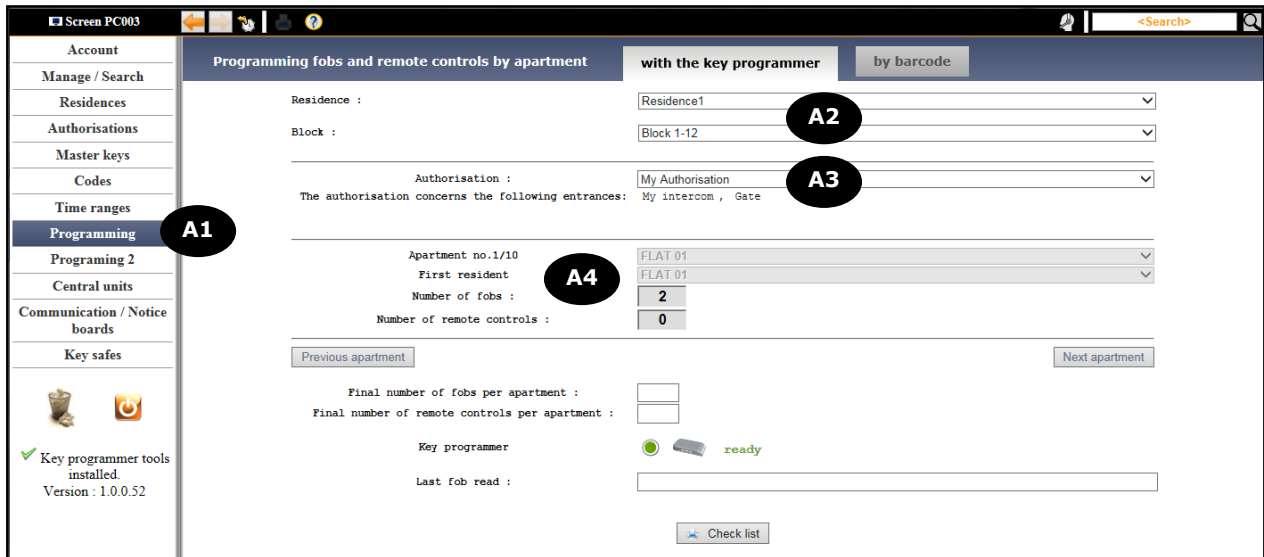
Screen PC003

<Search>

Account
Manage / Search
Residences
Authorisations
Master keys
Codes
Time ranges
Programming
Programing 2
Central units
Communication / Notice boards
Key safes

Key programmer tools installed.
Version : 1.0.0.52

A1

Programming fobs and remote controls by apartment

with the key programmer

by barcode

Residence : Residence1

Block : Block 1-12

A2

Authorisation : My Authorisation

A3

The authorisation concerns the following entrances: My intercom , Gate

Apartment no.1/10 FLAT 01

First resident FLAT 01

A4

Number of fobs : 2

Number of remote controls : 0

Previous apartment

Next apartment

Final number of fobs per apartment :

Final number of remote controls per apartment :

Key programmer ready

Last fob read :

Check list